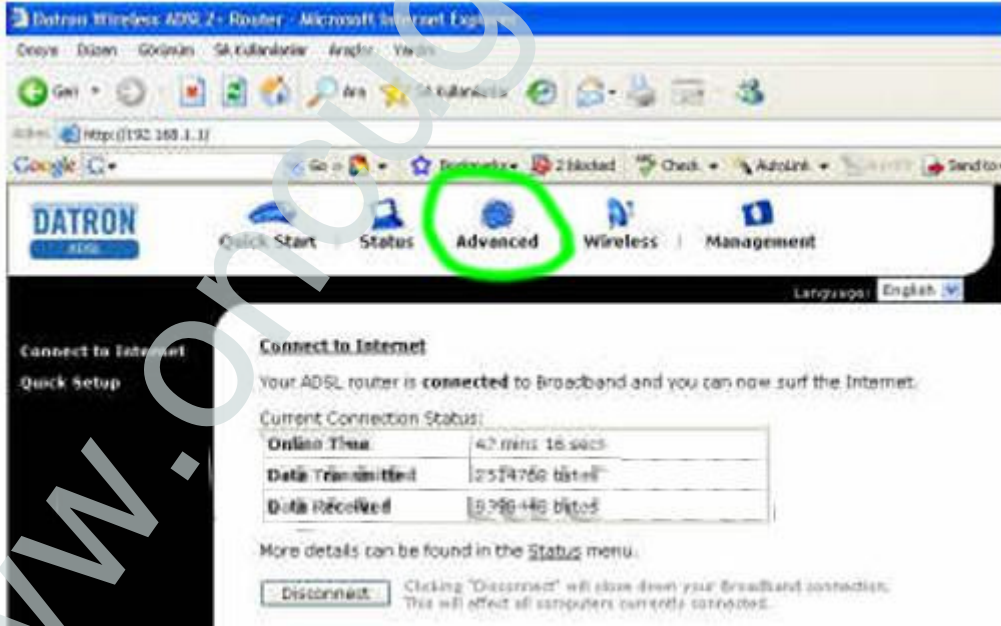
Datron Wireless ADSL2+ Router - Microsoft Internet Explorer

Dosya Düzen Görünüm Sık Kullanılanlar Araçlar Yardım

Geri Ara Sık Kullanılanlar

Adres http://192.168.1.1/

Google G- Go Bookmarks 2 blocked Check AutoLink Send to

DATRON ADSL

Quick Start | Status | Advanced | Wireless | Management

Language: English

Connect to Internet
Quick Setup

Connect to Internet

Your ADSL router is connected to Broadband and you can now surf the Internet.

Current Connection Status:

| Online Time | 42 mins 16 secs |
|---|---|
| Data Transmitted | 2514768 bytes |
| Data Received | 9798448 bytes |

More details can be found in the Status menu.

Disconnect Clicking "Disconnect" will close down your Broadband connection. This will affect all computers currently connected.

www.oncu